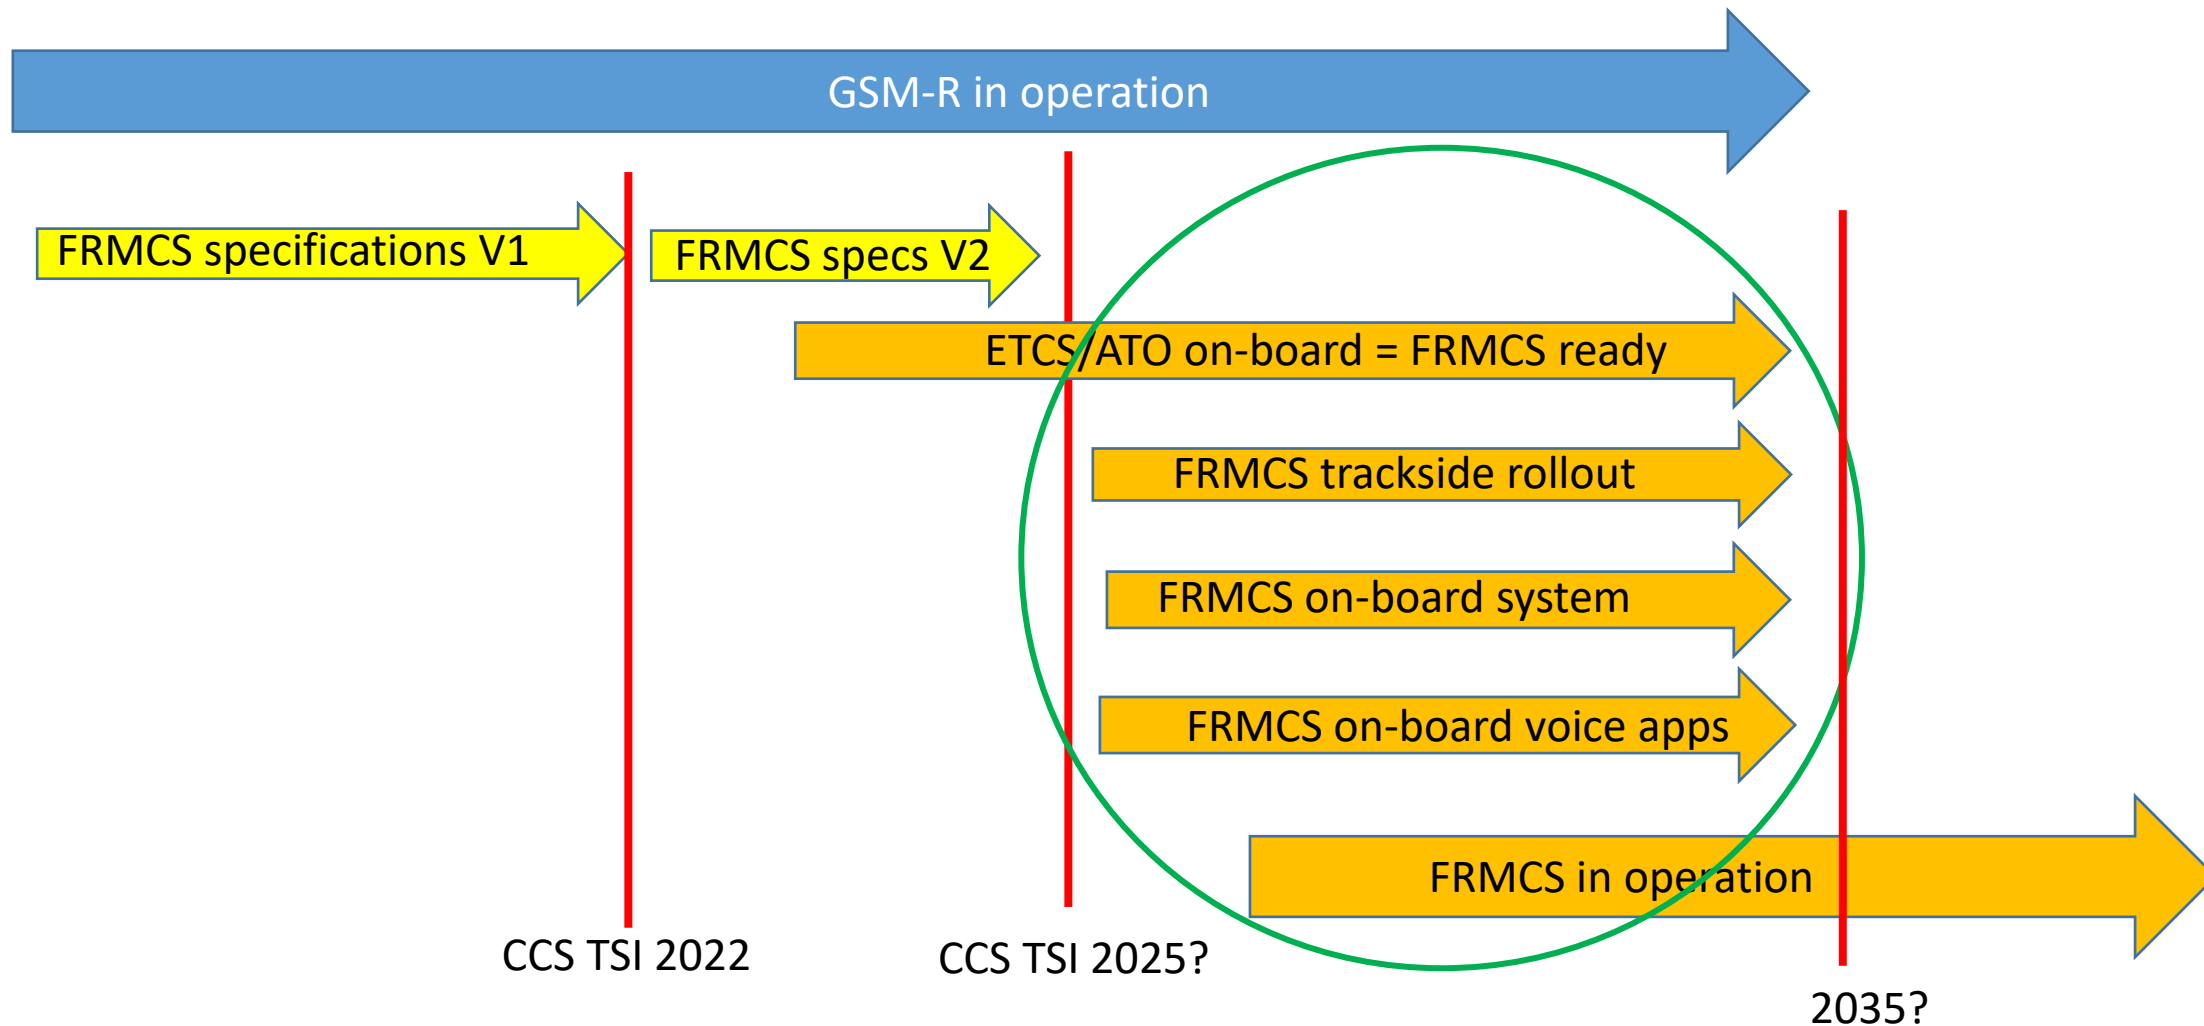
GSM-R in operation

FRMCS specifications V1

FRMCS specs V2

ETCS/ATO on-board = FRMCS ready

FRMCS trackside rollout

FRMCS on-board system

FRMCS on-board voice apps

FRMCS in operation

CCS TSI 2022

CCS TSI 2025?

2035?